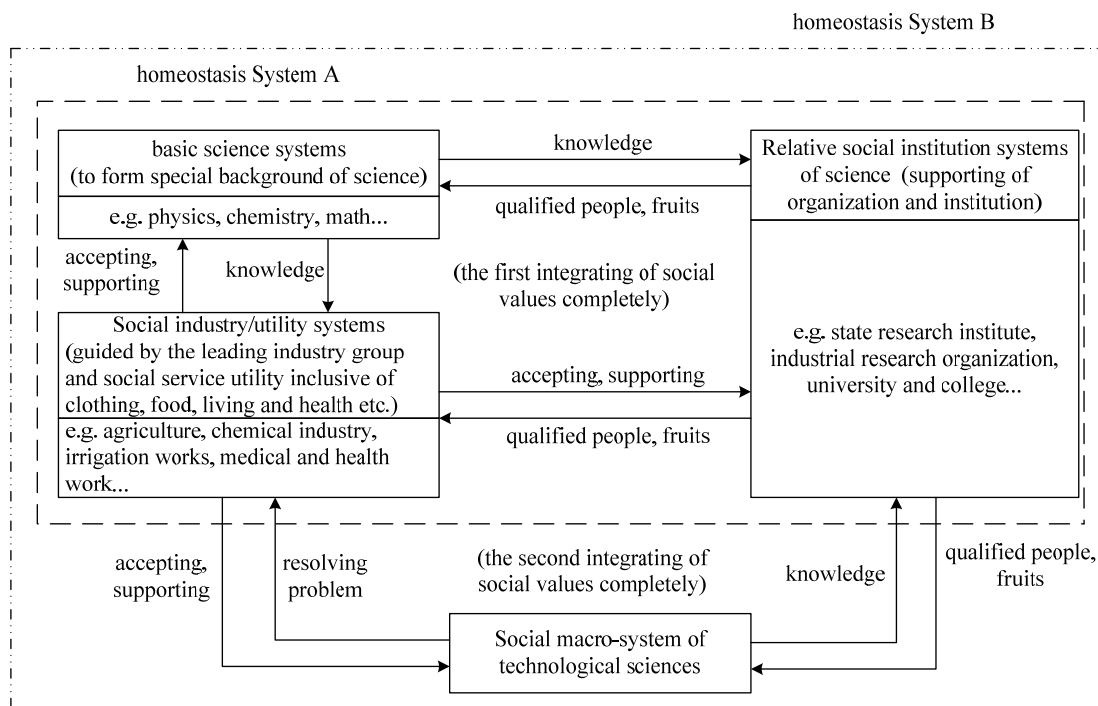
homeostasis System B

homeostasis System A

basic science systems
(to form special background of science)

e.g. physics, chemistry, math...

knowledge

qualified people, fruits

Relative social institution systems of science (supporting of organization and institution)

accepting, supporting

knowledge

(the first integrating of social values completely)

Social industry/utility systems
(guided by the leading industry group and social service utility inclusive of clothing, food, living and health etc.)

e.g. agriculture, chemical industry, irrigation works, medical and health work...

accepting, supporting

qualified people, fruits

e.g. state research institute, industrial research organization, university and college...

accepting, supporting

resolving problem

(the second integrating of social values completely)

knowledge

qualified people, fruits

Social macro-system of technological sciences